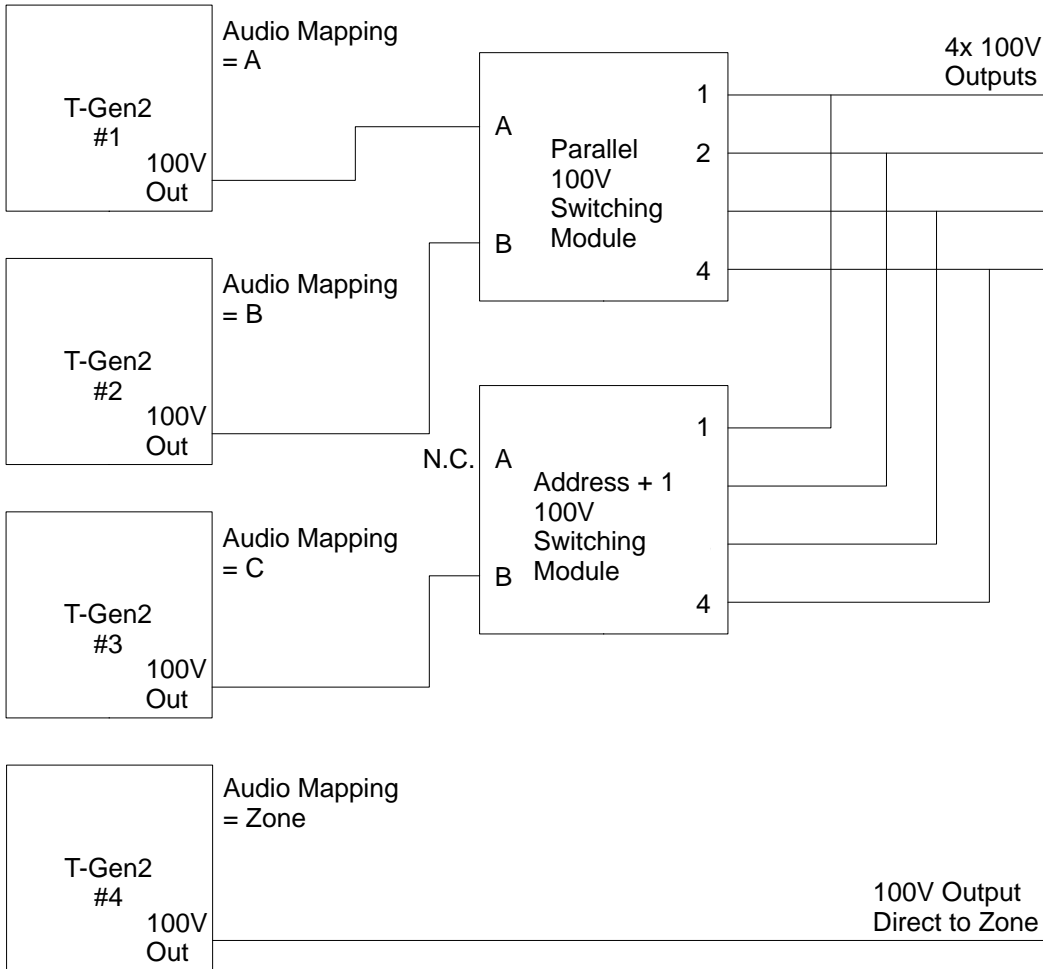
T-Gen2
#1
100V
Out

Audio Mapping
= A

A
B
Parallel
100V
Switching
Module
1
2
4

4x 100V
Outputs

T-Gen2
#2
100V
Out

Audio Mapping
= B

N.C.
A
B
Address + 1
100V
Switching
Module
1
4

T-Gen2
#3
100V
Out

Audio Mapping
= C

T-Gen2
#4
100V
Out

Audio Mapping
= Zone

100V Output
Direct to Zone